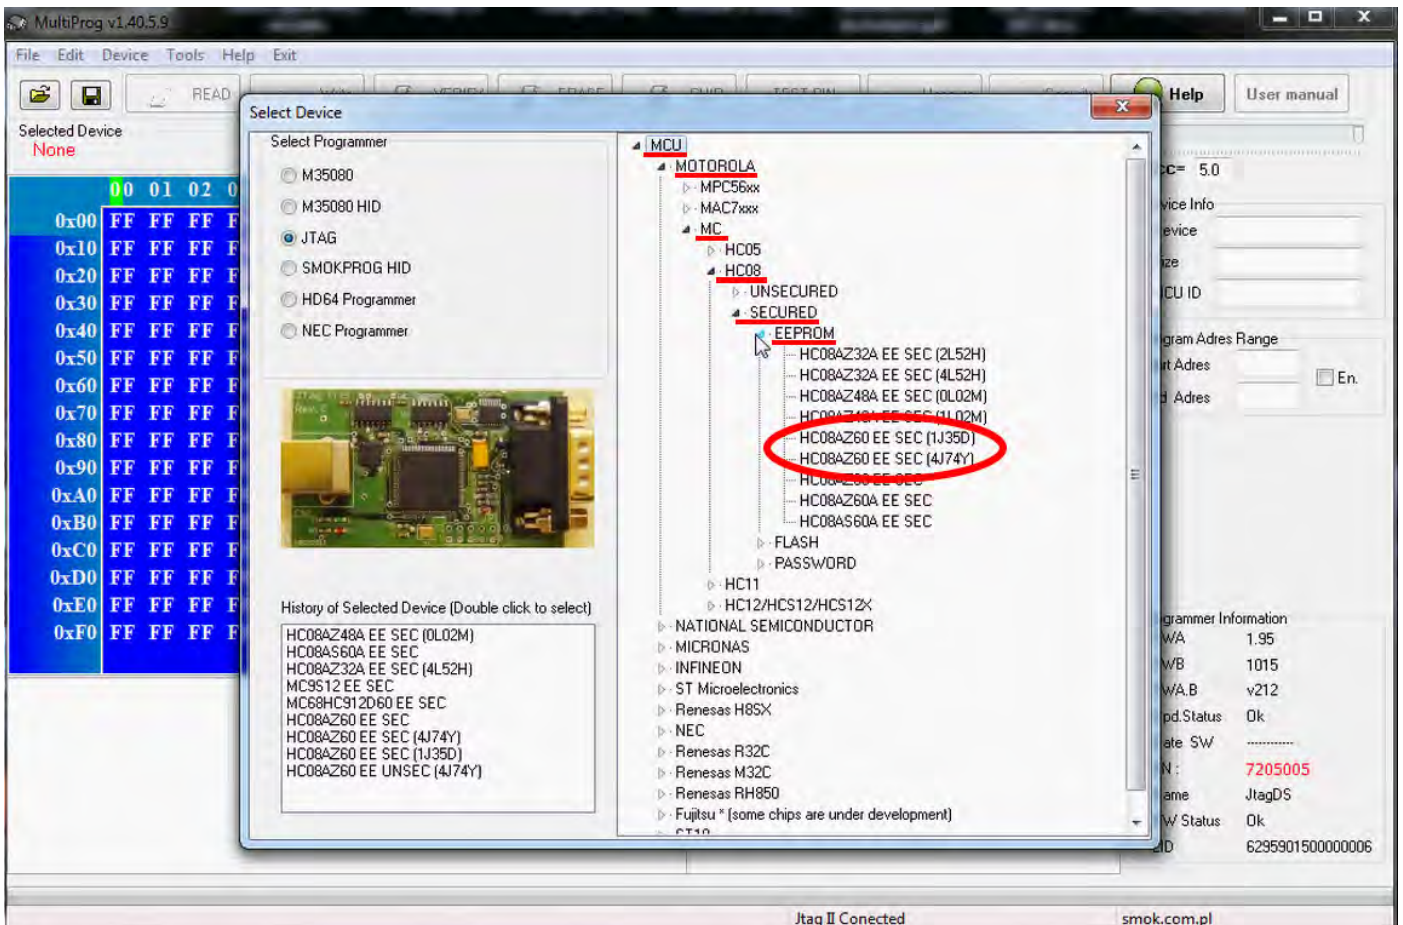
MultiProg v1.40.5.9

File Edit Device Tools Help Exit

READ

Help User manual

Selected Device
None

00 01 02 0
0x00 FF FF FF F
0x10 FF FF FF F
0x20 FF FF FF F
0x30 FF FF FF F
0x40 FF FF FF F
0x50 FF FF FF F
0x60 FF FF FF F
0x70 FF FF FF F
0x80 FF FF FF F
0x90 FF FF FF F
0xA0 FF FF FF F
0xB0 FF FF FF F
0xC0 FF FF FF F
0xD0 FF FF FF F
0xE0 FF FF FF F
0xF0 FF FF FF F

Select Device

Select Programmer
M35080
M35080 HID
JTAG
SMOKPROG HID
HD64 Programmer
NEC Programmer

History of Selected Device (Double click to select)
HC08AZ48A EE SEC (0L02M)
HC08AS60A EE SEC
HC08AZ32A EE SEC (4L52H)
MC9S12 EE SEC
MC68HC912D60 EE SEC
HC08AZ60 EE SEC
HC08AZ60 EE SEC (4J74Y)
HC08AZ60 EE SEC (1J35D)
HC08AZ60 EE UNSEC (4J74Y)

MCU
MOTOROLA
MPC56xx
MAC7xxx
MC
HC05
HC08
UNSECURED
SECURED
EEPROM
HC08AZ32A EE SEC (2L52H)
HC08AZ32A EE SEC (4L52H)
HC08AZ48A EE SEC (0L02M)
HC08AZ48A EE SEC (1L02M)
HC08AZ60 EE SEC (1J35D)
HC08AZ60 EE SEC (4J74Y)
HC08AZ60 EE SEC
HC08AZ60A EE SEC
HC08AS60A EE SEC
FLASH
PASSWORD
HC11
HC12/HCS12/HCS12X
NATIONAL SEMICONDUCTOR
MICRONAS
INFINEON
ST Microelectronics
Renesas H8SX
NEC
Renesas R32C
Renesas M32C
Renesas RH850
Fujitsu * (some chips are under development)
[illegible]

cc= 5.0
vice Info
evice
ze
CU ID
gram Adres Range
rt Adres
d Adres
En.

grammer Information
WA 1.95
WB 1015
WA.B v212
pd.Status Ok
ate SW ----------
N: 7205005
ame JtagDS
W Status Ok
D 6295901500000006

Jtag II Conected
smok.com.pl